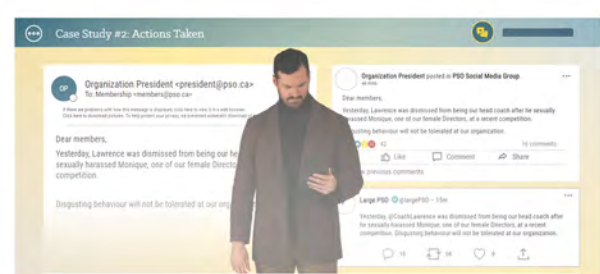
Case Study #2: Actions Taken

OP
Organization President <president@pso.ca>
To: Membership <members@pso.ca>

If there are problems with how this message is displayed, click here to view it in a web browser. Click here to download pictures. To help protect your privacy, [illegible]

Dear members,

Yesterday, Lawrence was dismissed from being our he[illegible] sexually harassed Monique, one of our female Direct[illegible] competition.

Disgusting behaviour will not be tolerated at our org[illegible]

Organization President posted in PSO Social Media Group
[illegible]

Dear members,

Yesterday, Lawrence was dismissed from being our head coach after he sexually harassed Monique, one of our female Directors, at a recent competition.

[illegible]sgusting behaviour will not be tolerated at our organization.

42
16 comments

Like
Comment
Share

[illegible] previous comments

Large PSO @largePSO · 15m

Yesterday, @CoachLawrence was dismissed from being our head coach after he sexually harassed Monique, one of our female Directors, at a recent competition. Disgusting behaviour will not be tolerated at our organization.

15
10
9